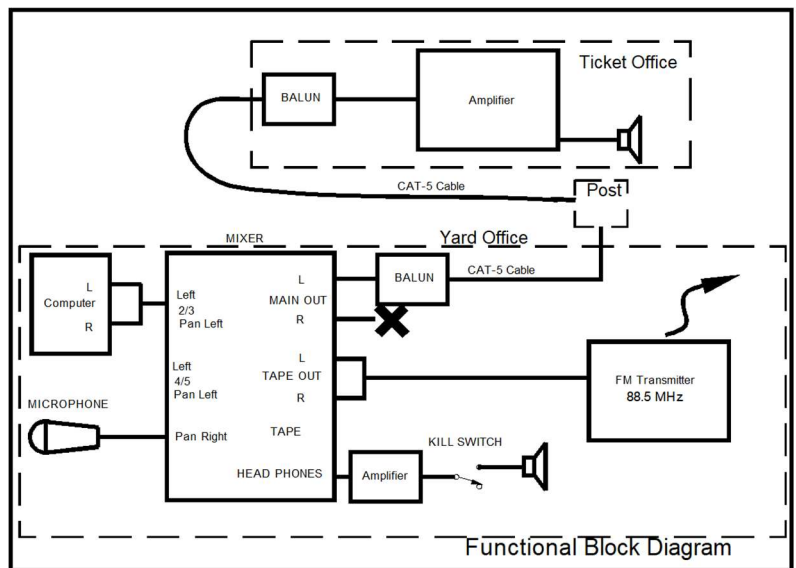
Ticket Office

BALUN

Amplifier

CAT-5 Cable

Post

MIXER

Yard Office

Computer
L
R

Left
2/3
Pan Left

L
MAIN OUT
R

BALUN

CAT-5 Cable

Left
4/5
Pan Left

L
TAPE OUT
R

FM Transmitter
88.5 MHz

MICROPHONE

Pan Right

TAPE

KILL SWITCH

HEAD PHONES

Amplifier

Functional Block Diagram